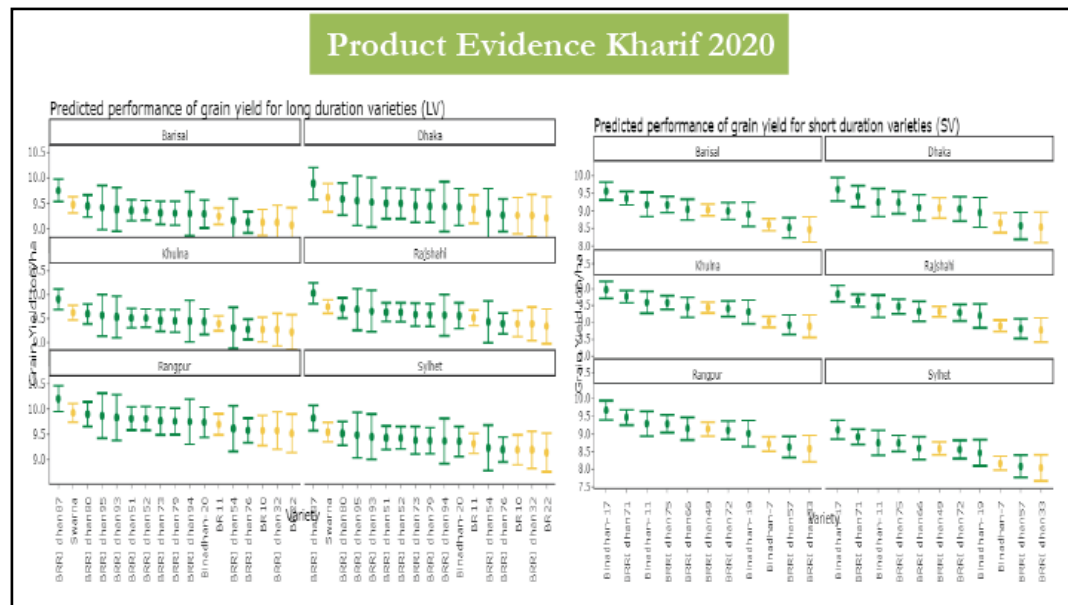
Product Evidence Kharif 2020

Predicted performance of grain yield for long duration varieties (LV)

Barisal

Dhaka

Khulna

Rajshahi

Rangpur

Sylhet

10.5
10.0
9.5
9.0

Grain Yield (ton/ha)

BRRI dhan87
Swarna
BRRI dhan90
BRRI dhan95
BRRI dhan93
BRRI dhan51
BRRI dhan52
BRRI dhan73
BRRI dhan79
BRRI dhan94
Binadhan-20
BR11
BRRI dhan54
BRRI dhan76
BR10
BRRI dhan32
BR22

Variety

Predicted performance of grain yield for short duration varieties (SV)

Barisal

Dhaka

Khulna

Rajshahi

Rangpur

Sylhet

10.0
9.5
9.0
8.5
8.0

Grain Yield (ton/ha)

Binadhan-17
BRRI dhan71
Binadhan-11
BRRI dhan75
BRRI dhan66
BRRI dhan49
BRRI dhan72
Binadhan-19
Binadhan-7
BRRI dhan57
BRRI dhan33

Variety